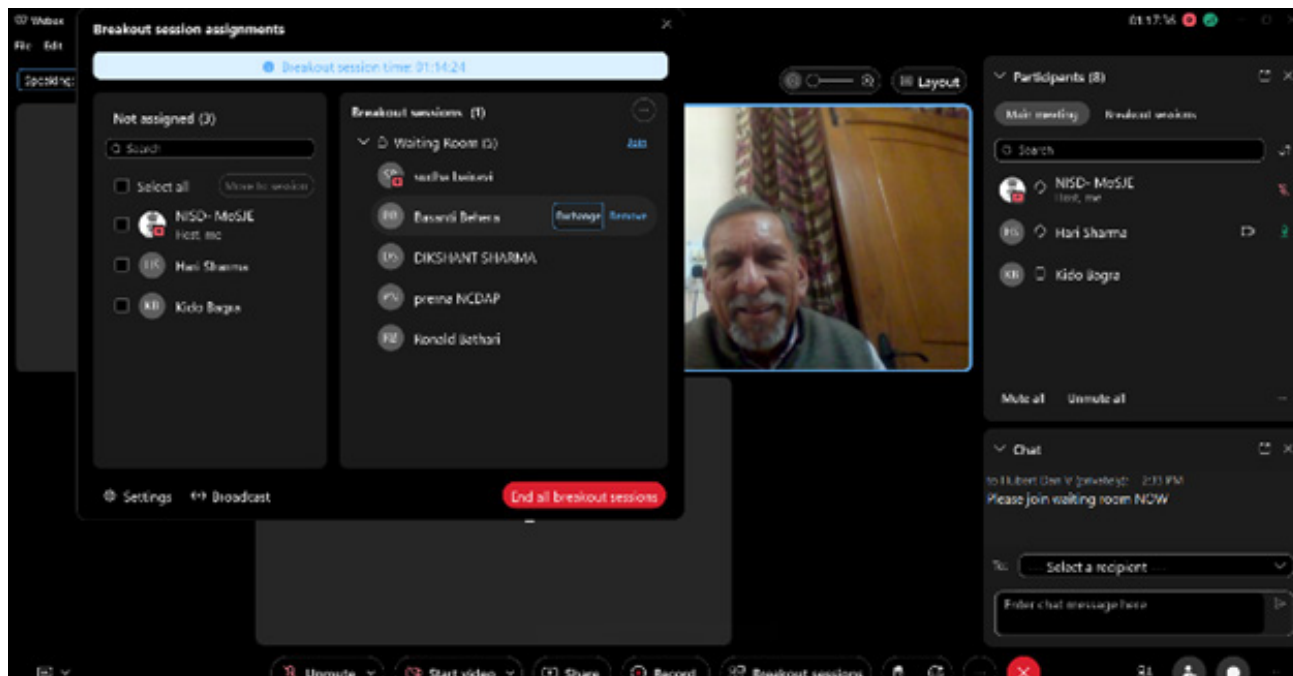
Webex
File Edit
Speaking:

Breakout session assignments
Breakout session time: 01:14:24

Not assigned (3)
Search
Select all
Move to session
NISD- MoSJE
Host, me
HS Hari Sharma
KB Kido Bagra

Breakout sessions (1)
Waiting Room (5)
Join
SD sudha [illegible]
BB Basanti Behera
Exchange
Remove
DS DIKSHANT SHARMA
PN prerna NCDAP
RB Ronald Bethari

Settings
Broadcast
End all breakout sessions

Layout

01:17:16

Participants (8)
Main meeting
Breakout sessions
Search
NISD- MoSJE
Host, me
HS Hari Sharma
KB Kido Bagra
Mute all
Unmute all

Chat
to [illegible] (privately) 2:33 PM
Please join waiting room NOW
To:
Select a recipient
Enter chat message here

Unmute
Start video
Share
Record
Breakout sessions